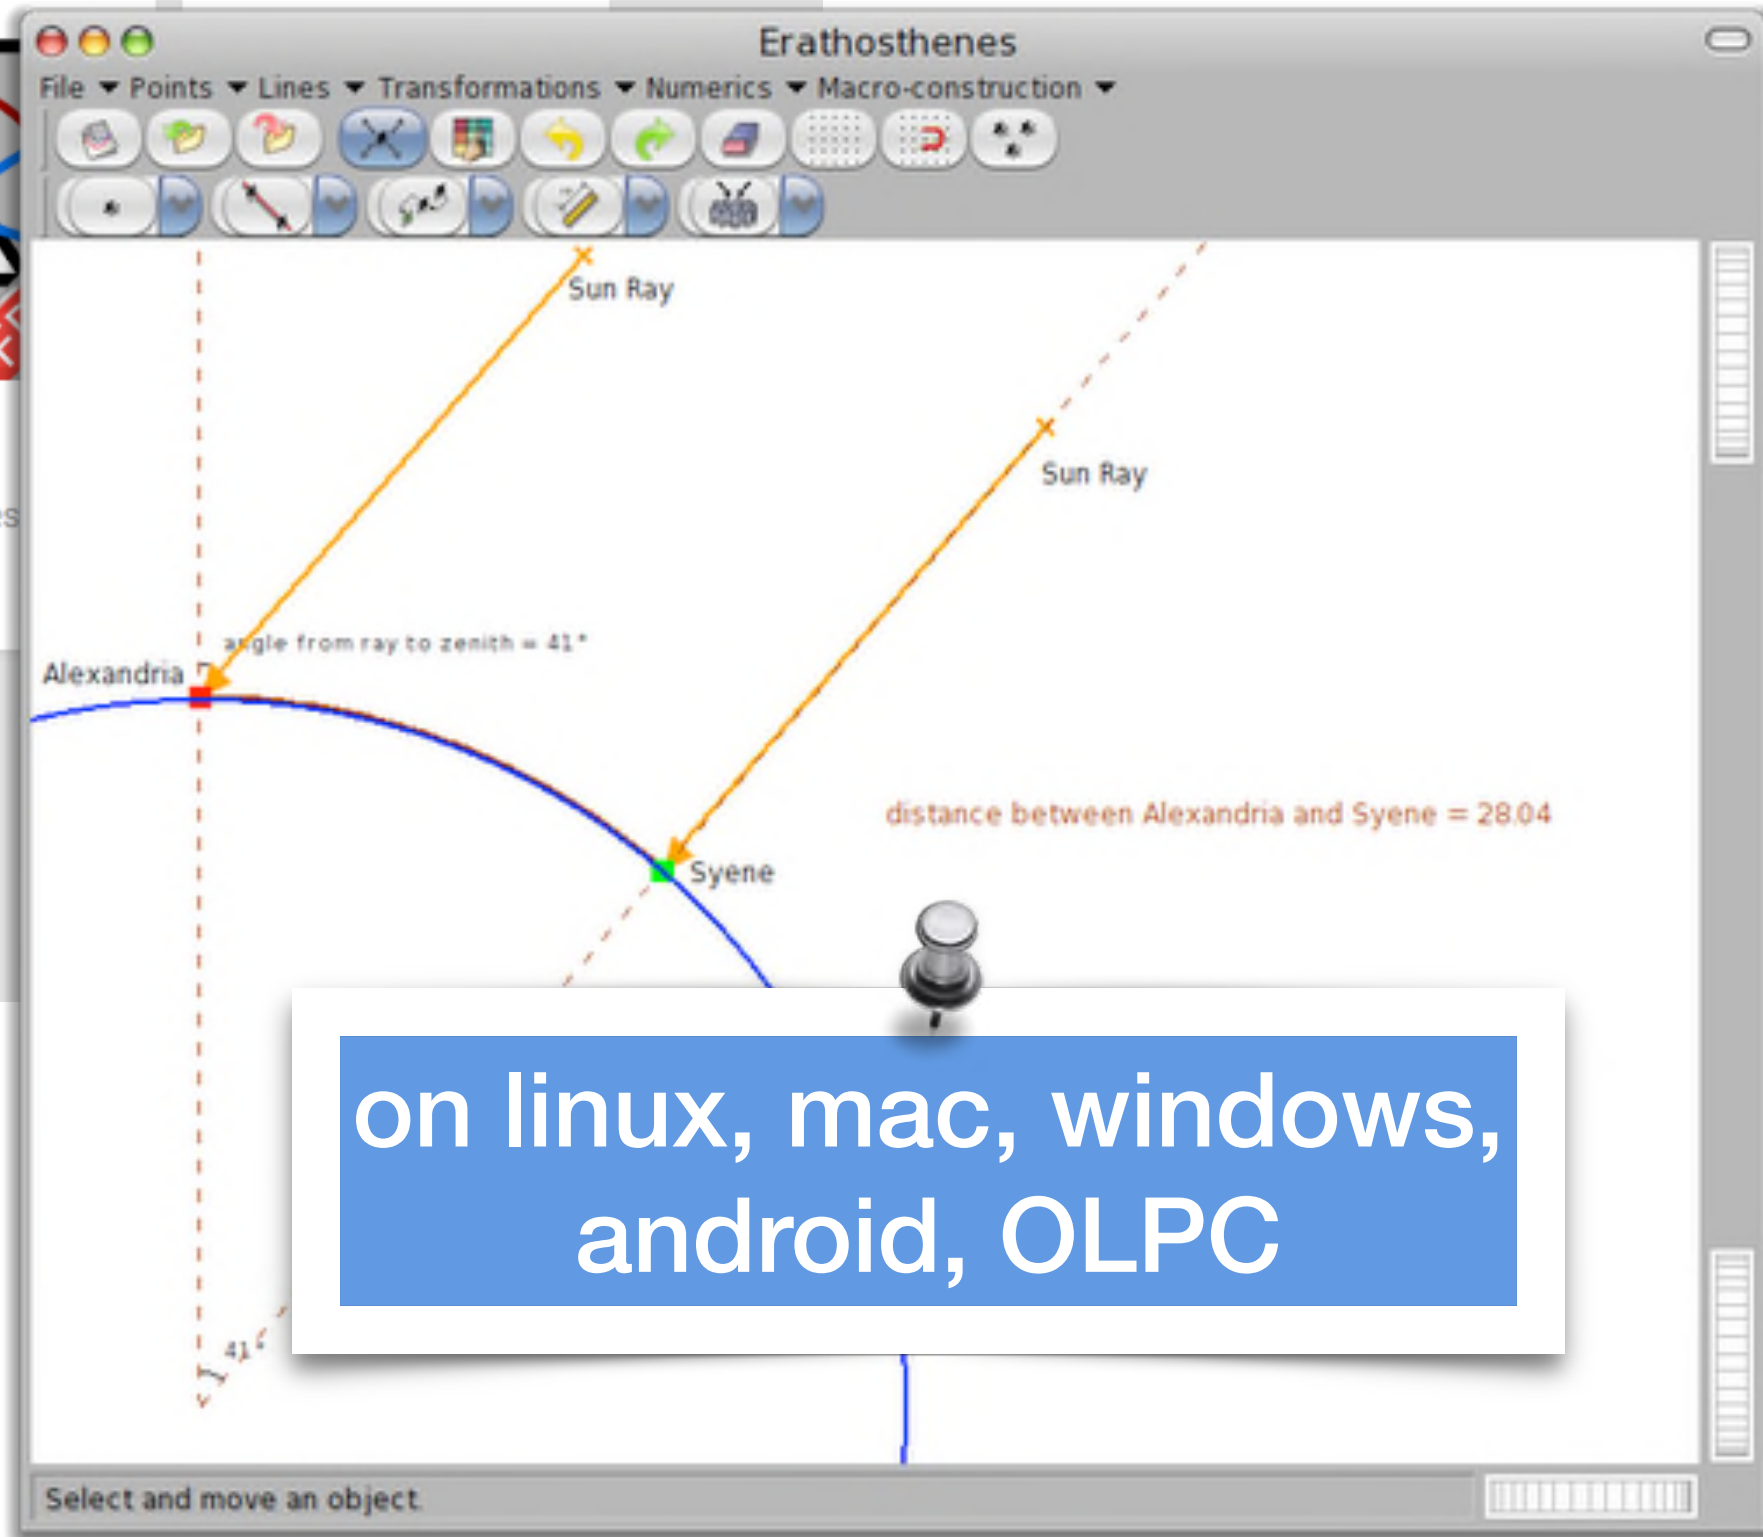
Erathosthenes

File Points Lines Transformations Numerics Macro-construction

Sun Ray

Sun Ray

angle from ray to zenith = 41°

Alexandria

distance between Alexandria and Syene = 28.04

Syene

41°

on linux, mac, windows, android, OLPC

Select and move an object.